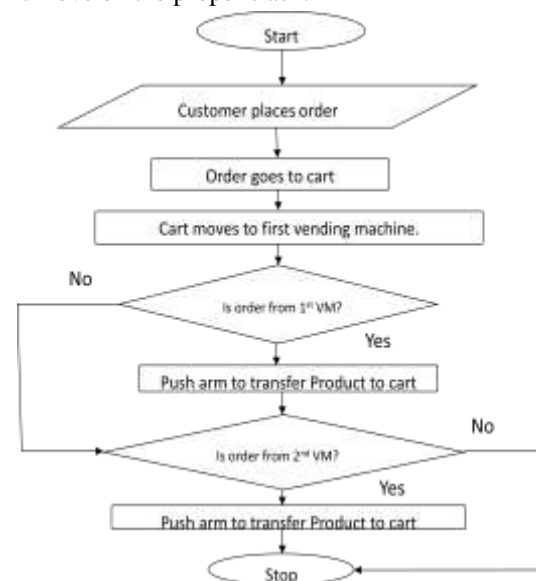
Start

Customer places order

Order goes to cart

Cart moves to first vending machine.

No

Is order from 1$^{st}$ VM?

Yes

Push arm to transfer Product to cart

No

Is order from 2$^{nd}$ VM?

Yes

Push arm to transfer Product to cart

Stop